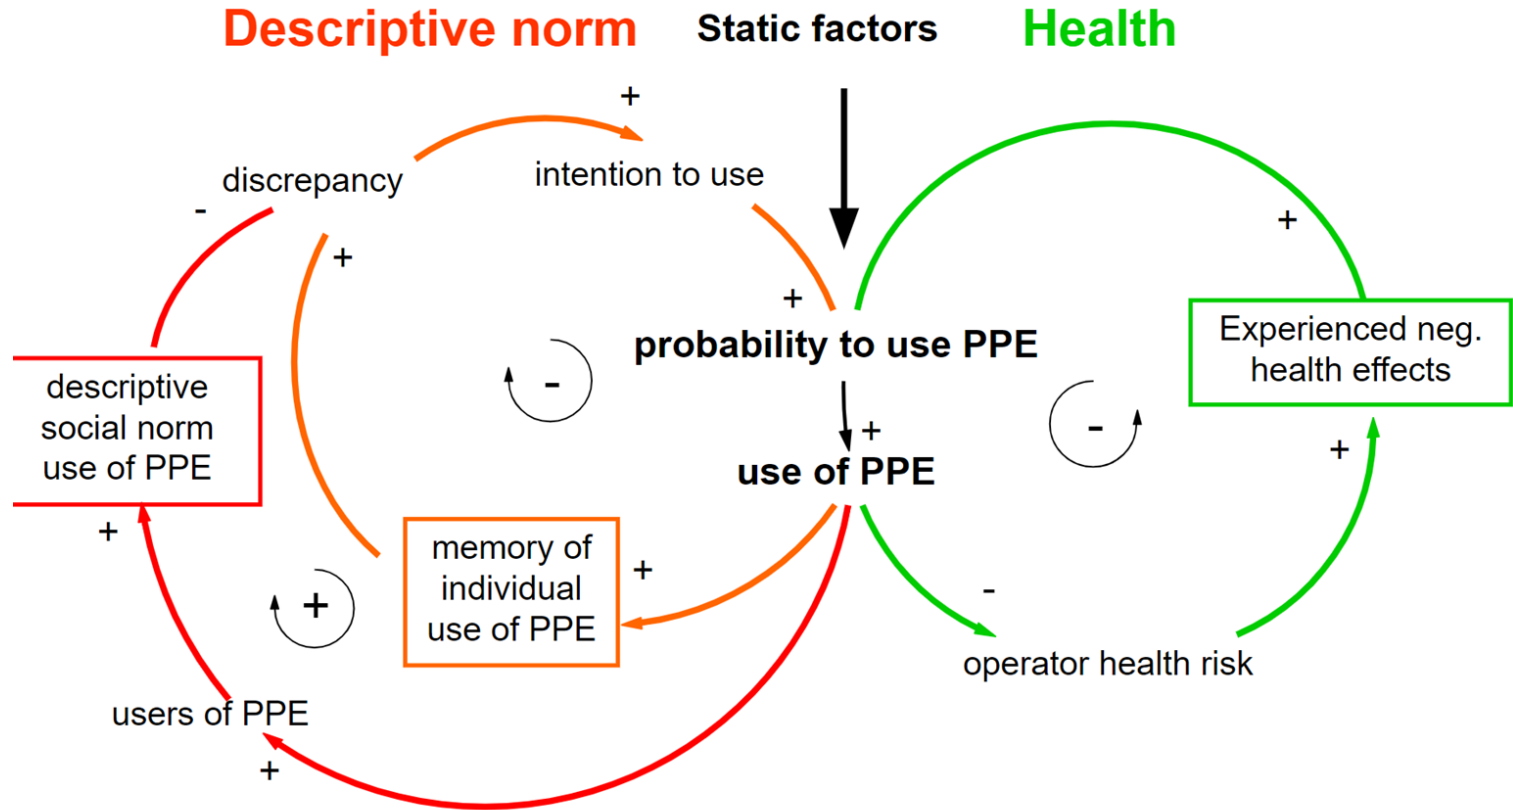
Descriptive norm
Static factors
Health

+
discrepancy
intention to use
-
+
+
+
probability to use PPE
Experienced neg. health effects
descriptive social norm use of PPE
-
-
+
use of PPE
+
+
memory of individual use of PPE
+
+
-
operator health risk
users of PPE
+